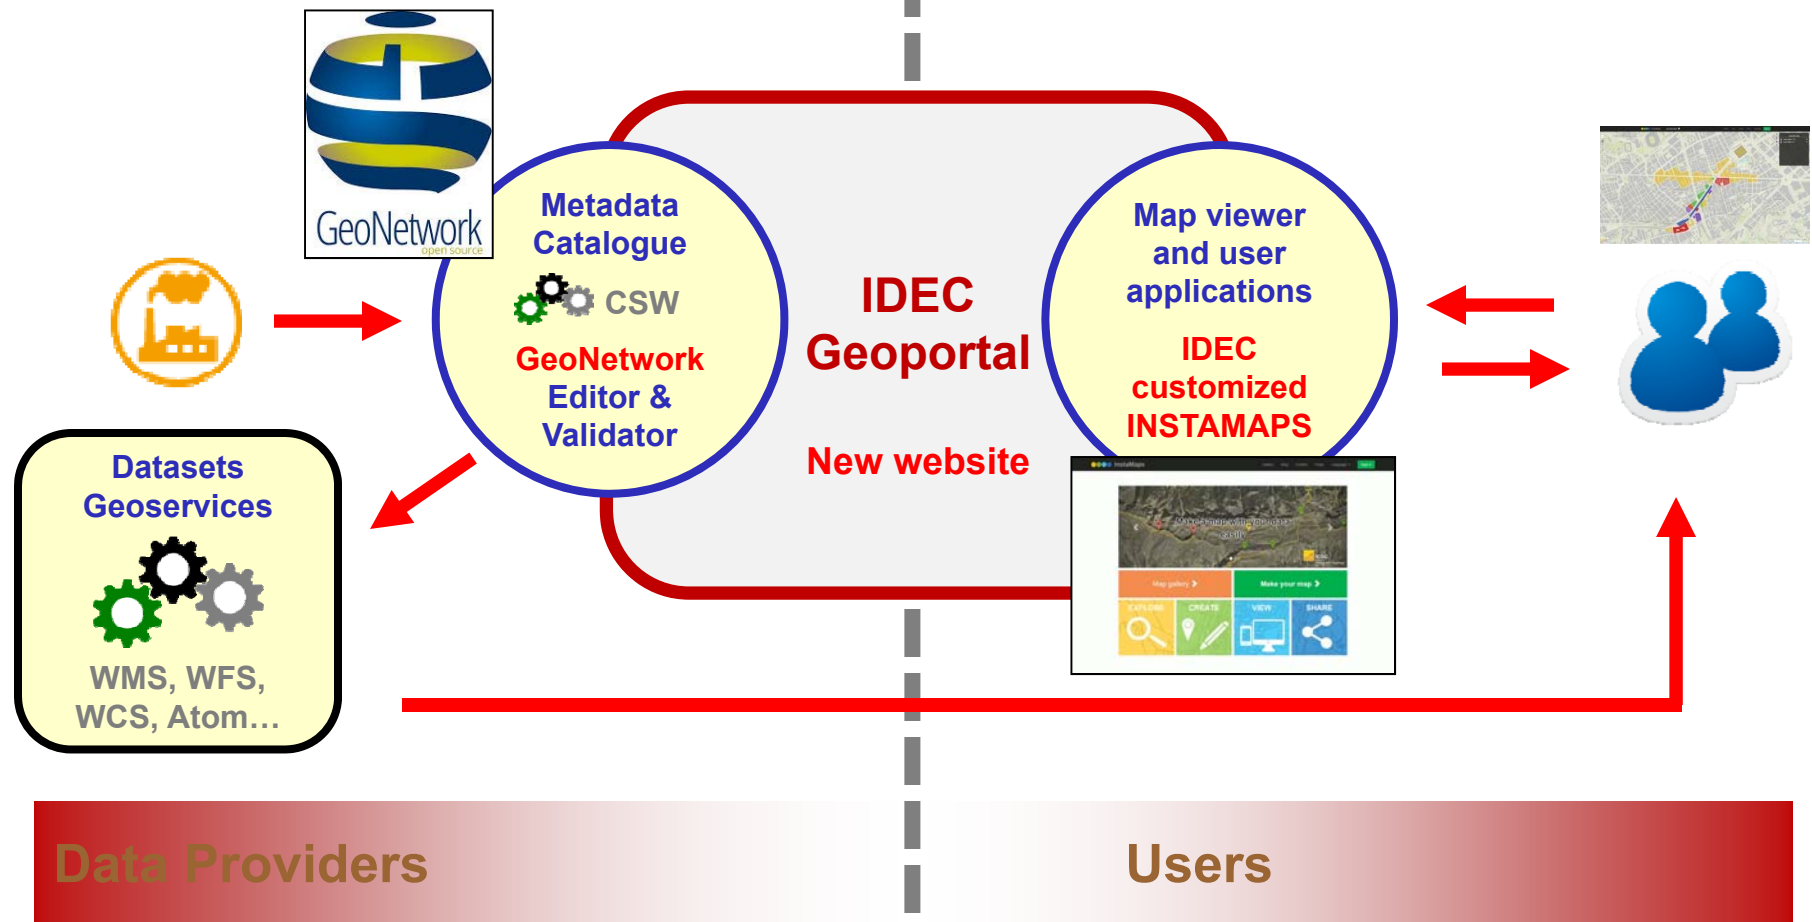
GeoNetwork
open source

Metadata Catalogue

CSW

GeoNetwork Editor & Validator

IDEC Geoportal

New website

Map viewer and user applications

IDEC customized INSTAMAPS

Datasets Geoservices

WMS, WFS, WCS, Atom…

Data Providers

Users